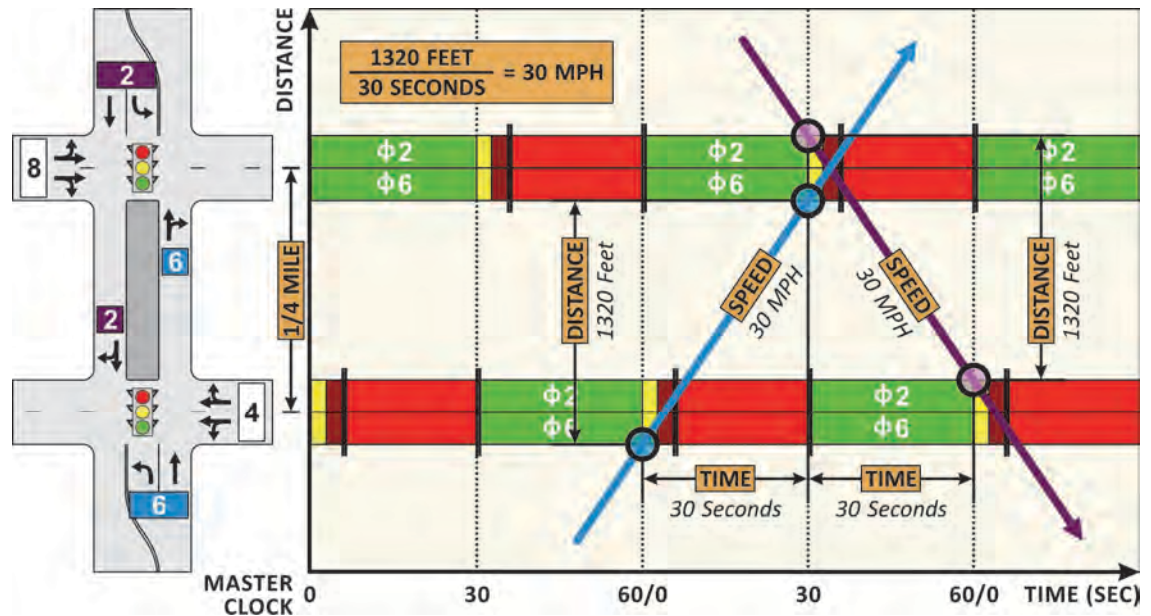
2

8

6

2

4

6

DISTANCE

$\frac{1320 \text{ FEET}}{30 \text{ SECONDS}}$ = 30 MPH

Φ2
Φ6

Φ2
Φ6

Φ2
Φ6

1/4 MILE

DISTANCE
1320 Feet

SPEED
30 MPH

SPEED
30 MPH

DISTANCE
1320 Feet

Φ2
Φ6

Φ2
Φ6

TIME
30 Seconds

TIME
30 Seconds

MASTER CLOCK 0 30 60/0 30 60/0 TIME (SEC)